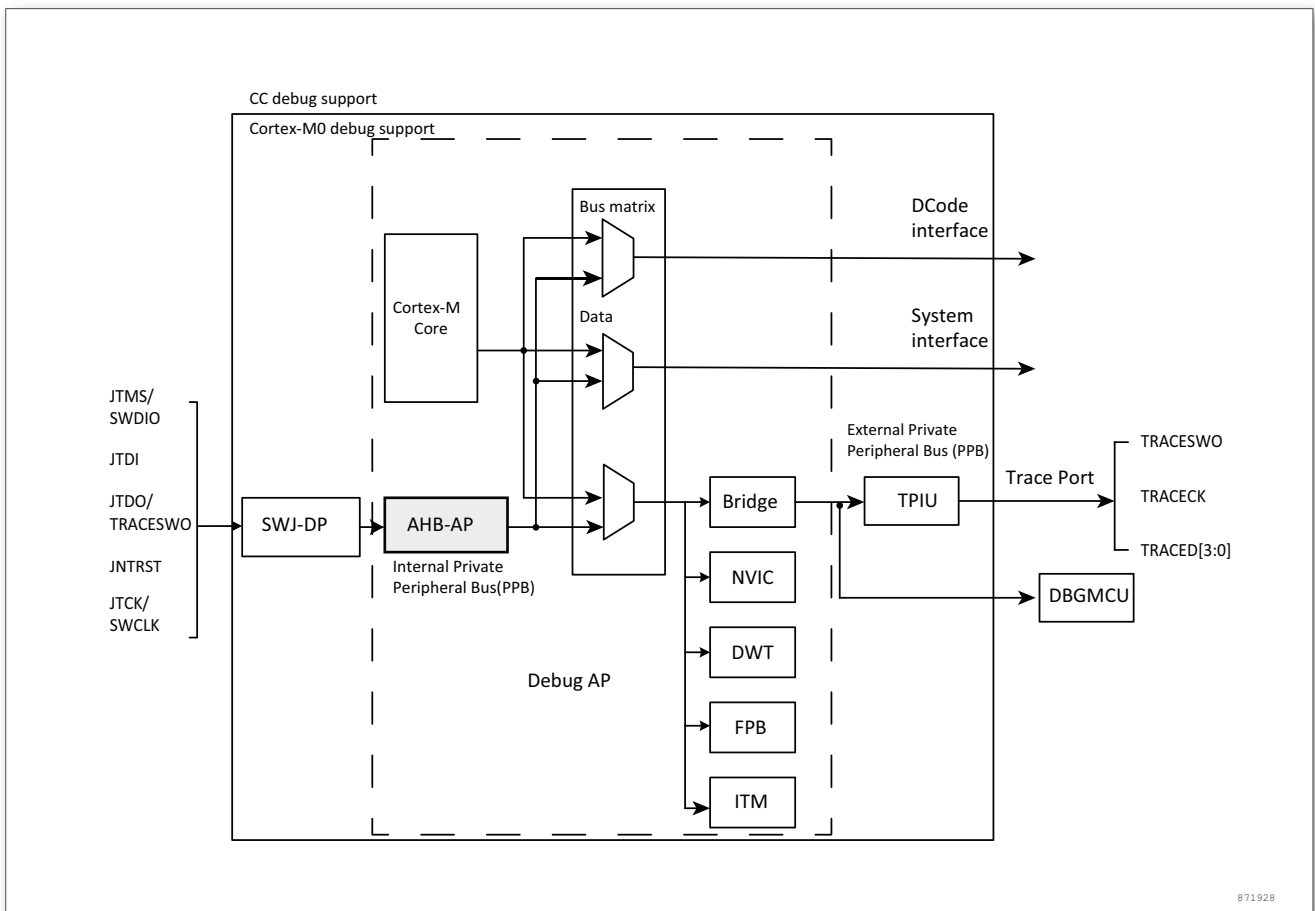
CC debug support

Cortex-M0 debug support

Bus matrix

DCode interface

Cortex-M Core

Data

System interface

JTMS/ SWDIO

JTDI

JTDO/ TRACESWO

JNTRST

JTCK/ SWCLK

SWJ-DP

AHB-AP

Internal Private Peripheral Bus(PPB)

External Private Peripheral Bus (PPB)

Bridge

TPIU

Trace Port

TRACESWO

TRACECK

TRACED[3:0]

NVIC

DBGMCU

DWT

Debug AP

FPB

ITM

871928